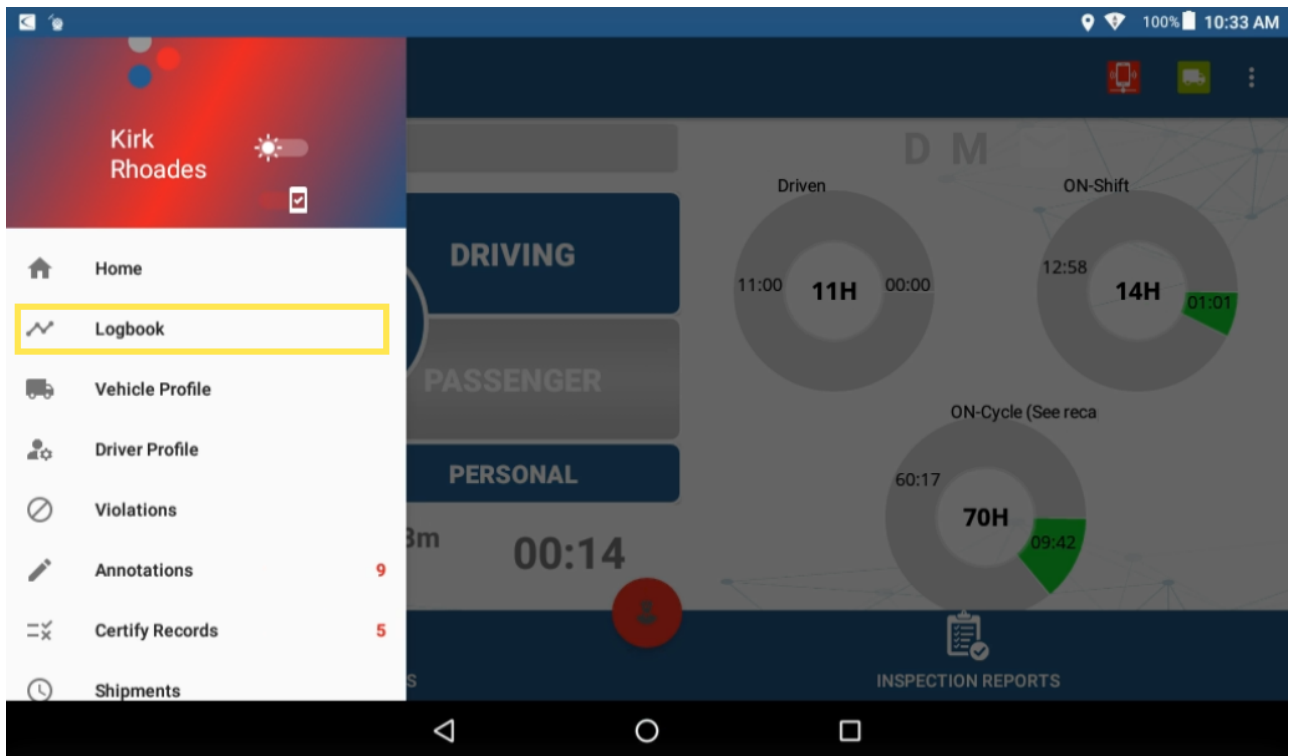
100% 10:33 AM

Kirk Rhoades

Home
Logbook
Vehicle Profile
Driver Profile
Violations
Annotations 9
Certify Records 5
Shipments

D M

DRIVING
PASSENGER
PERSONAL
3m 00:14

Driven
11:00 11H 00:00

ON-Shift
12:58 14H 01:01

ON-Cycle (See reca
60:17 70H 09:42

S

INSPECTION REPORTS